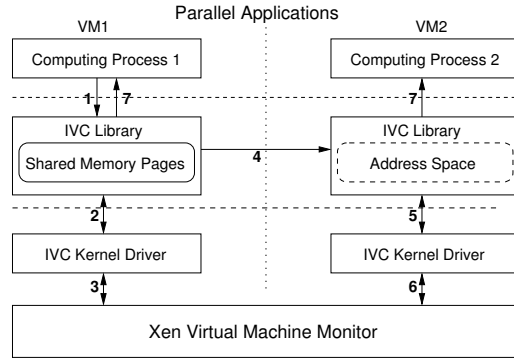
Parallel Applications

VM1

VM2

Computing Process 1

Computing Process 2

1

7

7

IVC Library

Shared Memory Pages

4

IVC Library

Address Space

2

5

IVC Kernel Driver

IVC Kernel Driver

3

6

Xen Virtual Machine Monitor